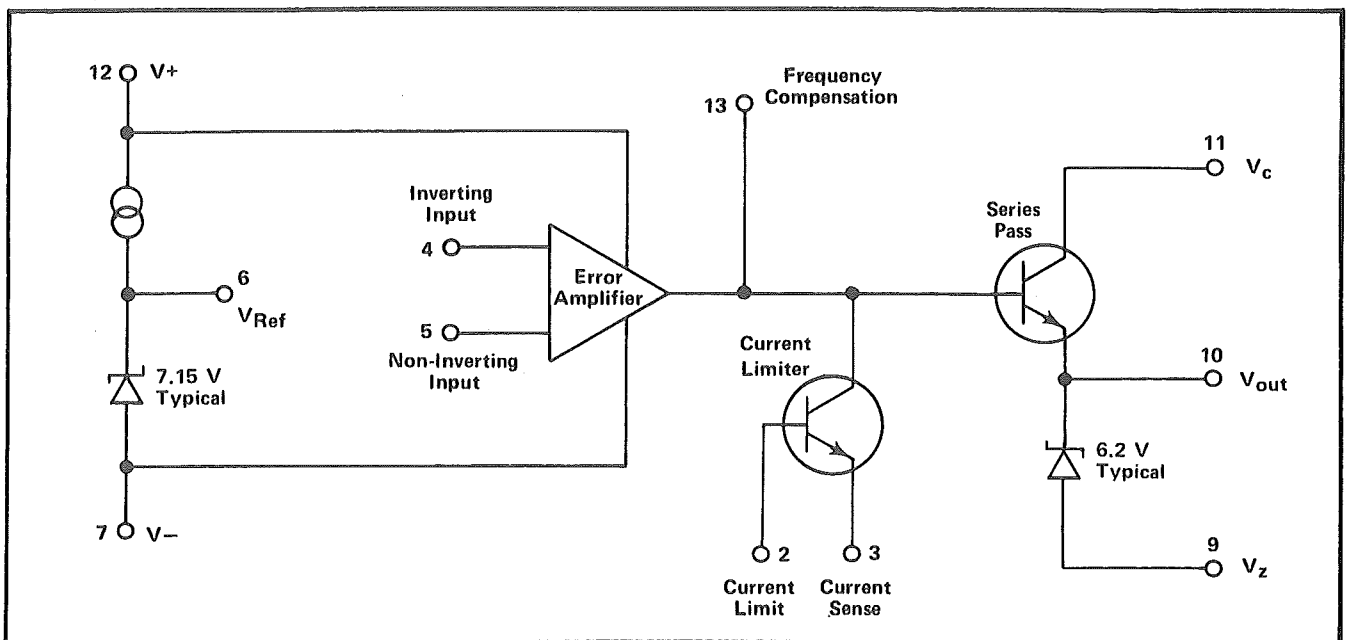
12 V+

6 $V_{Ref}$

7.15 V Typical

7 V−

Inverting Input

4

5

Non-Inverting Input

Error Amplifier

13 Frequency Compensation

Current Limiter

2 Current Limit

3 Current Sense

Series Pass

11 $V_c$

10 $V_{out}$

6.2 V Typical

9 $V_z$